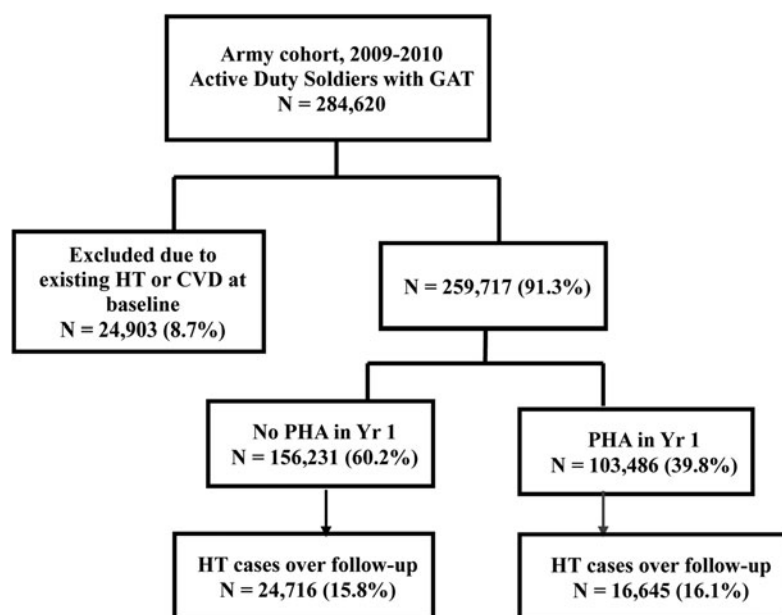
Army cohort, 2009-2010
Active Duty Soldiers with GAT
N = 284,620

Excluded due to existing HT or CVD at baseline
N = 24,903 (8.7%)

N = 259,717 (91.3%)

No PHA in Yr 1
N = 156,231 (60.2%)

PHA in Yr 1
N = 103,486 (39.8%)

HT cases over follow-up
N = 24,716 (15.8%)

HT cases over follow-up
N = 16,645 (16.1%)